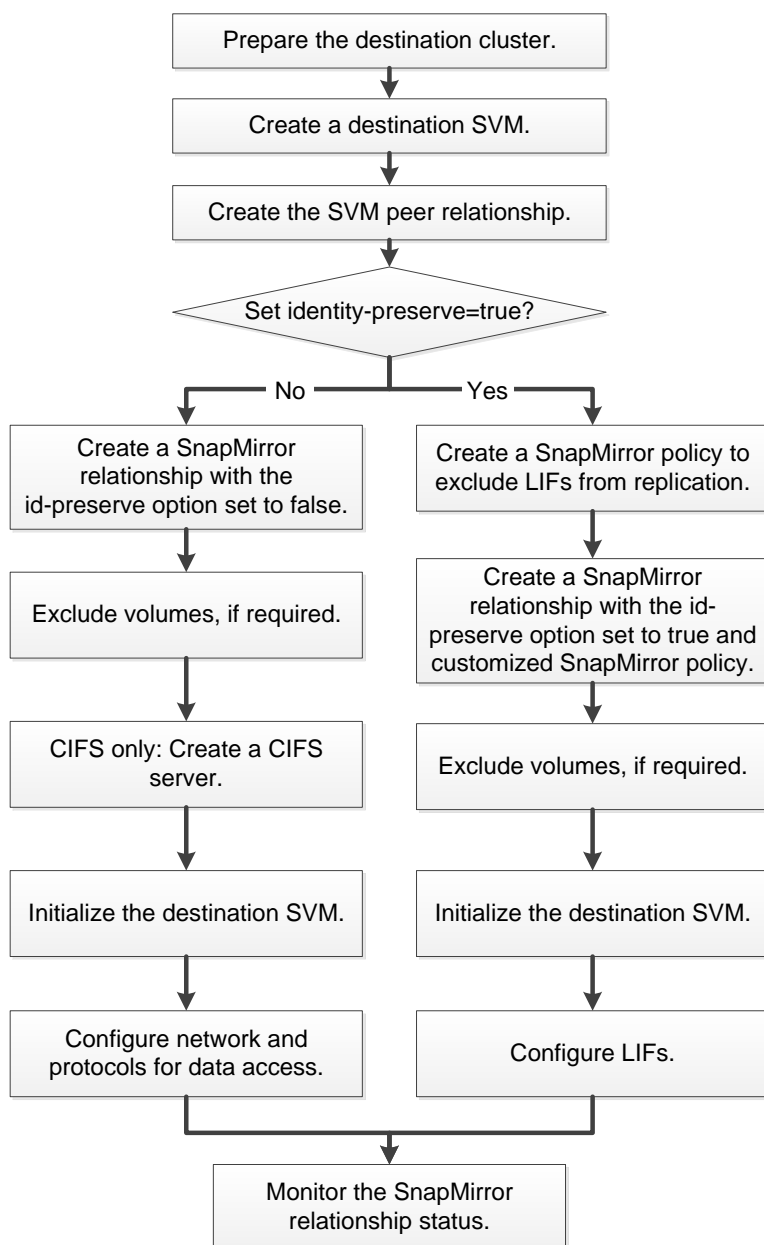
Prepare the destination cluster.

Create a destination SVM.

Create the SVM peer relationship.

Set identity-preserve=true?

No

Yes

Create a SnapMirror relationship with the id-preserve option set to false.

Exclude volumes, if required.

CIFS only: Create a CIFS server.

Initialize the destination SVM.

Configure network and protocols for data access.

Create a SnapMirror policy to exclude LIFs from replication.

Create a SnapMirror relationship with the id-preserve option set to true and customized SnapMirror policy.

Exclude volumes, if required.

Initialize the destination SVM.

Configure LIFs.

Monitor the SnapMirror relationship status.